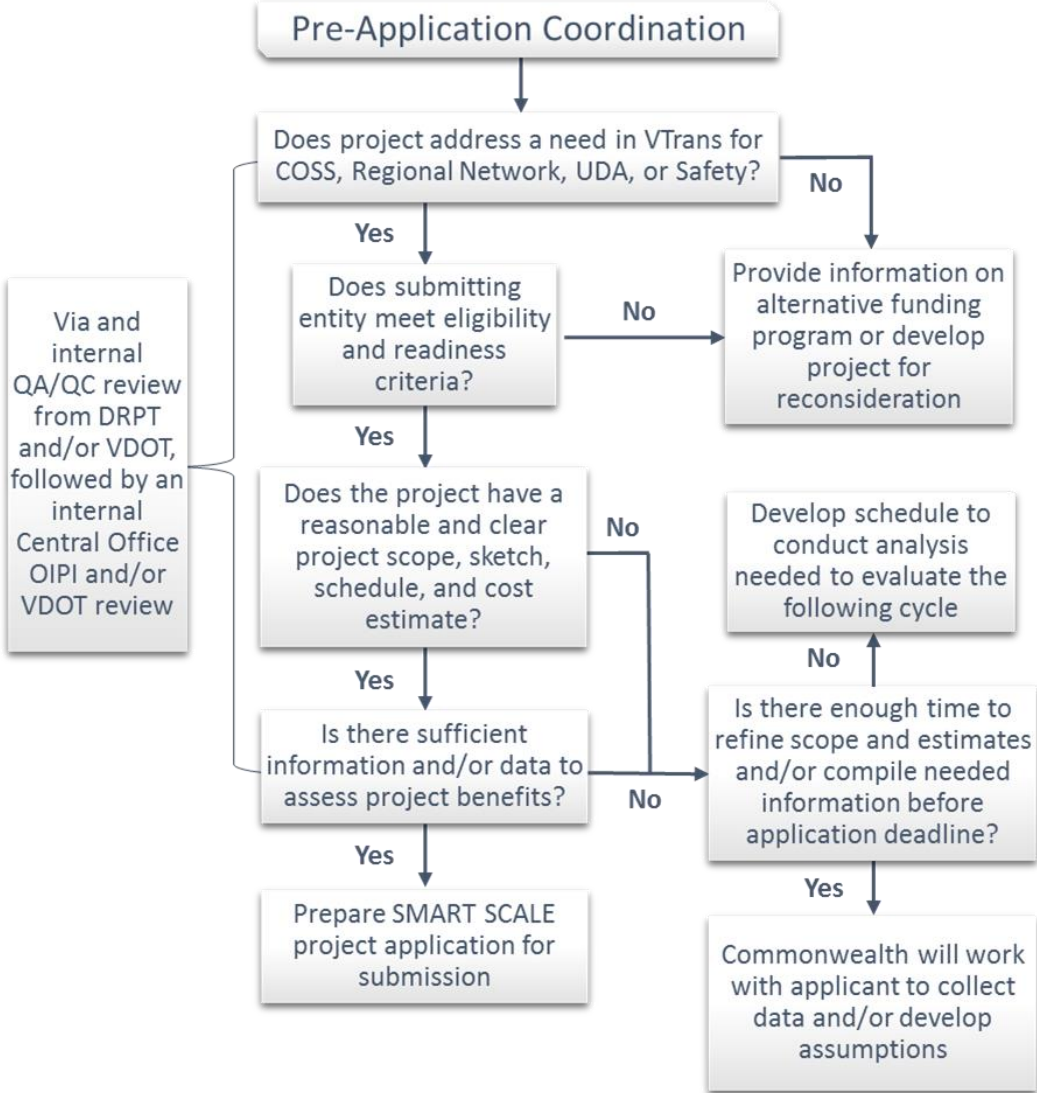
Pre-Application Coordination

Does project address a need in VTrans for COSS, Regional Network, UDA, or Safety?

No

Yes

Provide information on alternative funding program or develop project for reconsideration

Via and internal QA/QC review from DRPT and/or VDOT, followed by an internal Central Office OIPI and/or VDOT review

Does submitting entity meet eligibility and readiness criteria?

No

Yes

Does the project have a reasonable and clear project scope, sketch, schedule, and cost estimate?

No

Develop schedule to conduct analysis needed to evaluate the following cycle

No

Yes

Is there sufficient information and/or data to assess project benefits?

No

Is there enough time to refine scope and estimates and/or compile needed information before application deadline?

Yes

Prepare SMART SCALE project application for submission

Yes

Commonwealth will work with applicant to collect data and/or develop assumptions